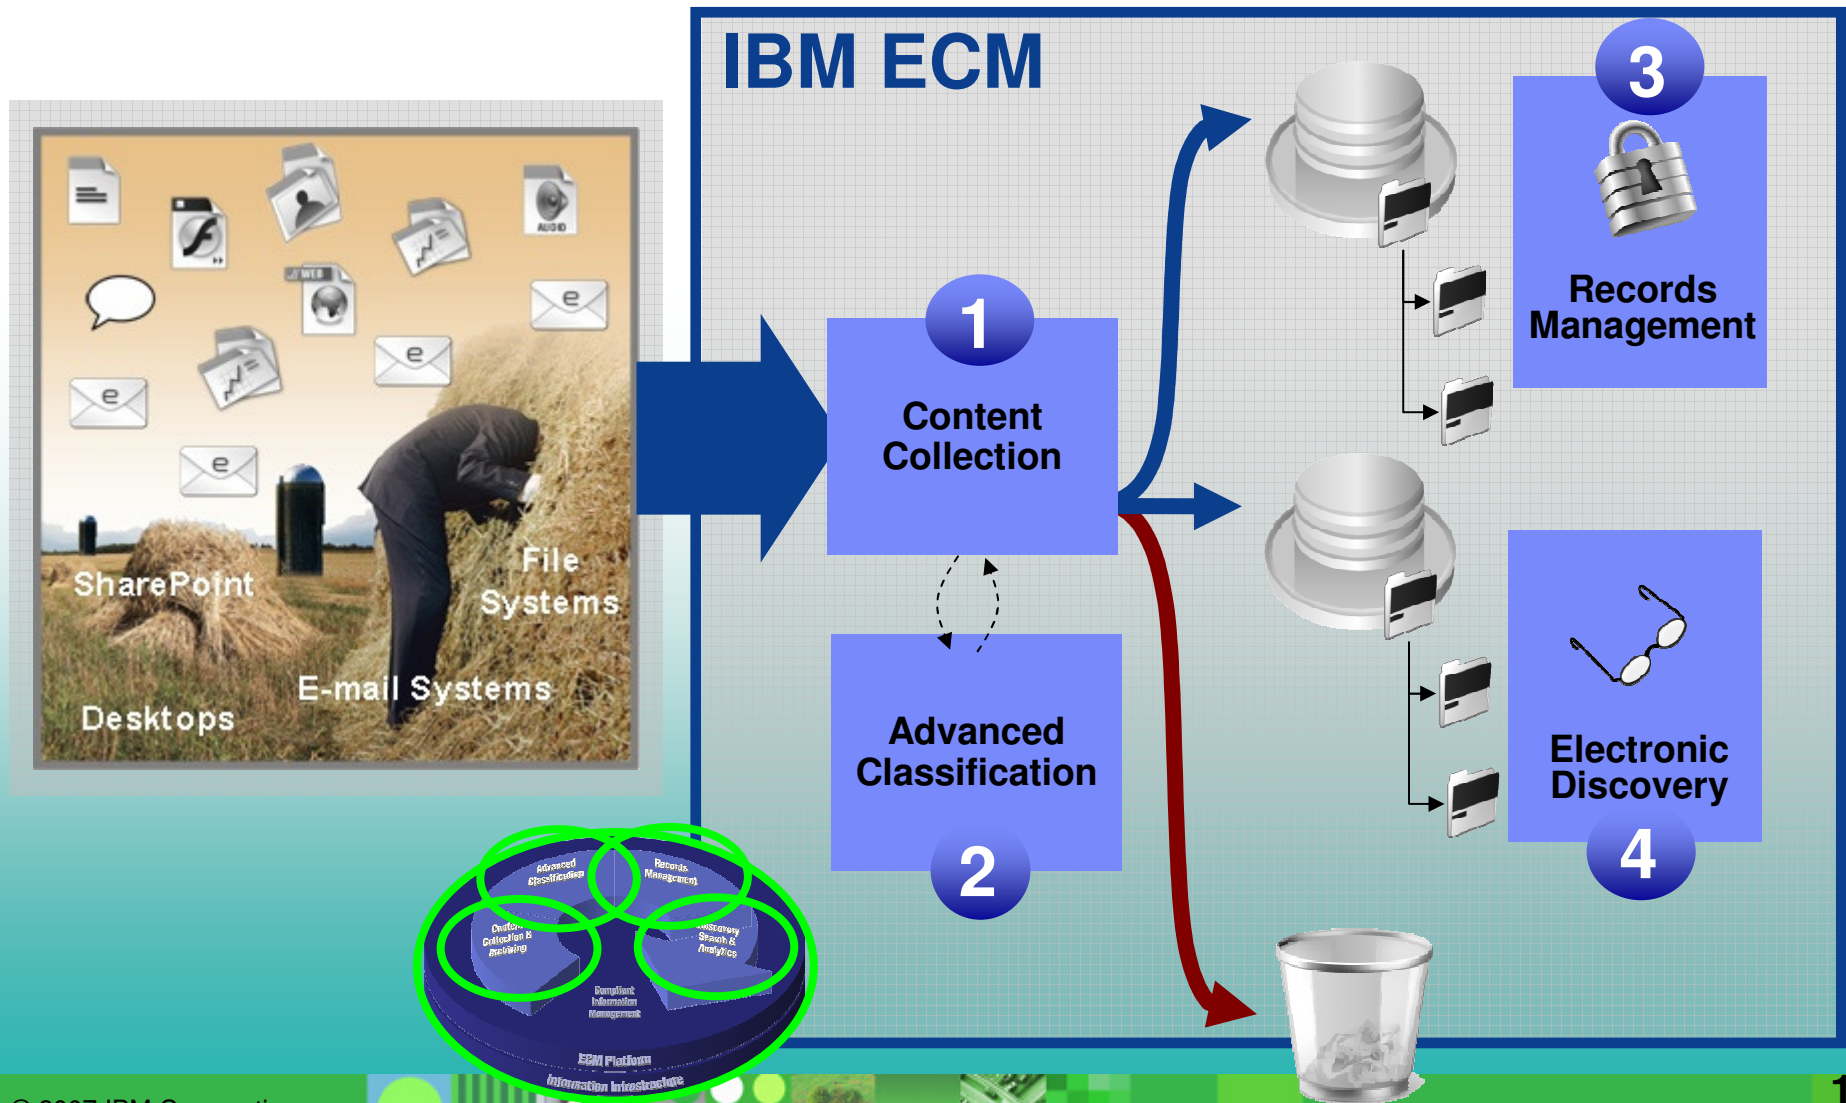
IBM ECM

AUDIO

WEB

SharePoint

File Systems

E-mail Systems

Desktops

1

Content Collection

Advanced Classification

2

3

Records Management

Electronic Discovery

4

Advanced Classification

Records Management

Content Collection & Archiving

Discovery Search & Analytics

Compliant Information Management

ECM Platform

Information Infrastructure

© 2007 IBM Corporation

1